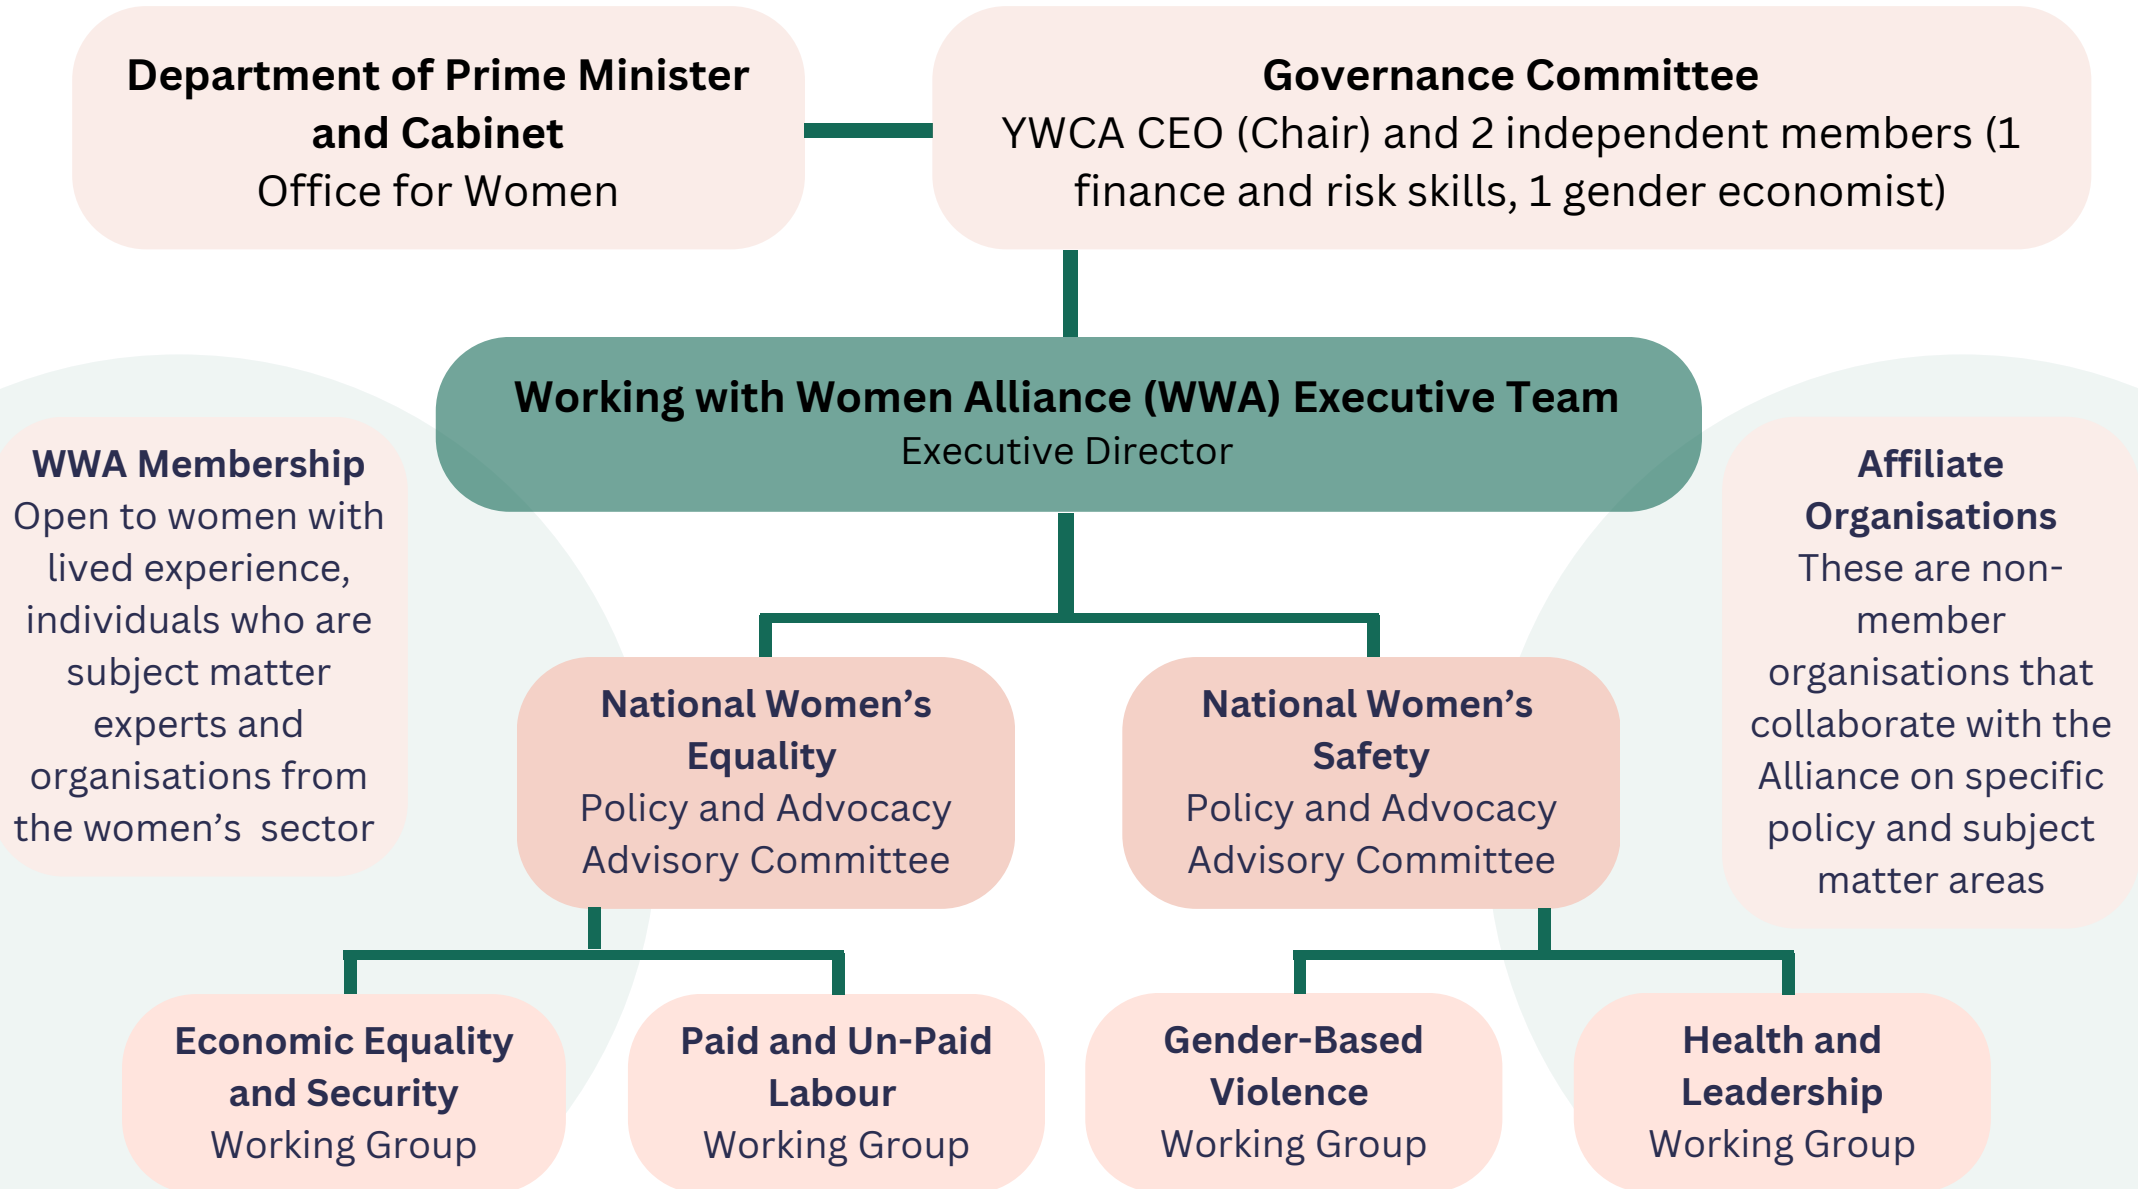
**Department of Prime Minister and Cabinet**
Office for Women

**Governance Committee**
YWCA CEO (Chair) and 2 independent members (1 finance and risk skills, 1 gender economist)

**Working with Women Alliance (WWA) Executive Team**
Executive Director

**WWA Membership**
Open to women with lived experience, individuals who are subject matter experts and organisations from the women's  sector

**National Women's Equality**
Policy and Advocacy Advisory Committee

**National Women's Safety**
Policy and Advocacy Advisory Committee

**Affiliate Organisations**
These are non-member organisations that collaborate with the Alliance on specific policy and subject matter areas

**Economic Equality and Security**
Working Group

**Paid and Un-Paid Labour**
Working Group

**Gender-Based Violence**
Working Group

**Health and Leadership**
Working Group